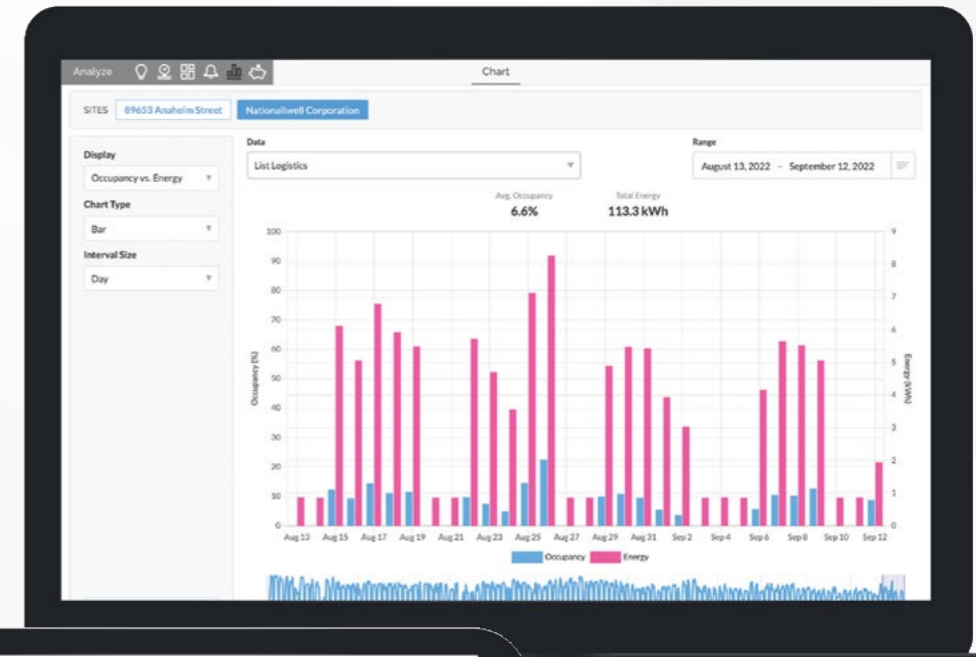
Analyze

Chart

SITES 89653 Anaheim Street Nationallwell Corporation

Display
Occupancy vs. Energy

Chart Type
Bar

Interval Size
Day

Data
List Logistics

Range
August 13, 2022 – September 12, 2022

Avg. Occupancy
6.6%

Total Energy
113.3 kWh

100
90
80
70
60
50
40
30
20
10
0

Occupancy (%)

9
8
7
6
5
4
3
2
1
0

Energy (kWh)

Aug 13 Aug 15 Aug 17 Aug 19 Aug 21 Aug 23 Aug 25 Aug 27 Aug 29 Aug 31 Sep 2 Sep 4 Sep 6 Sep 8 Sep 10 Sep 12

Occupancy Energy